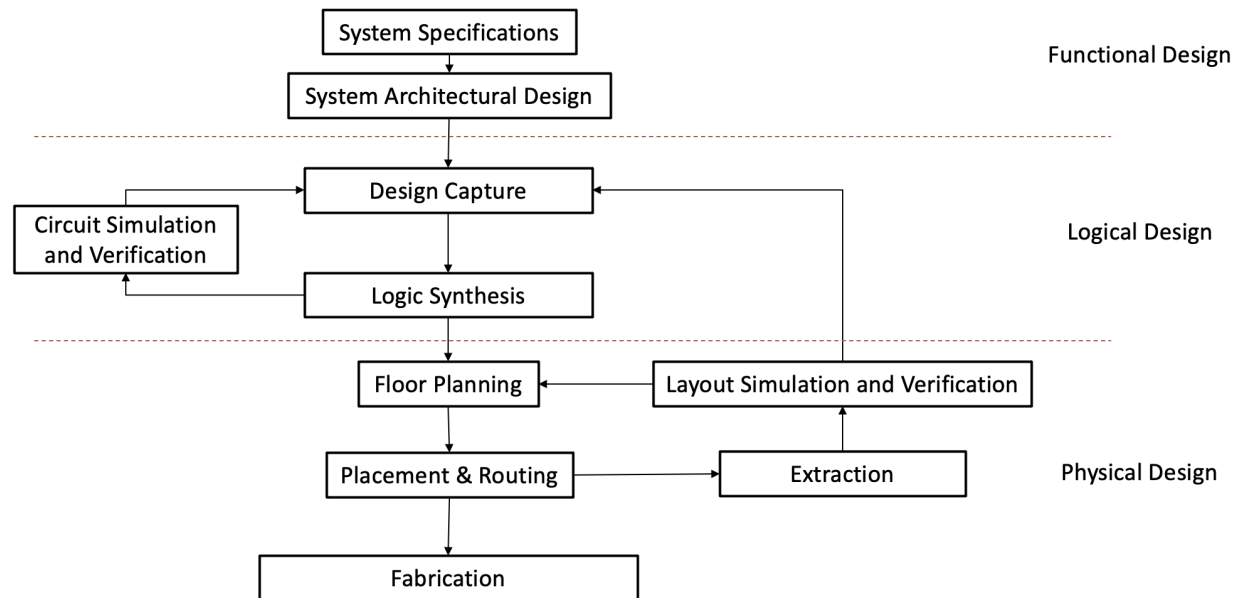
System Specifications

Functional Design

System Architectural Design

Design Capture

Circuit Simulation and Verification

Logical Design

Logic Synthesis

Floor Planning

Layout Simulation and Verification

Placement & Routing

Extraction

Physical Design

Fabrication